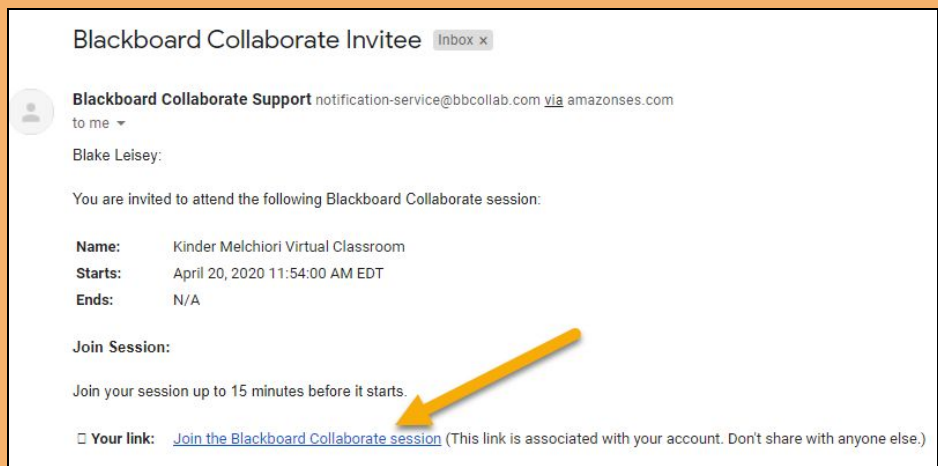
Blackboard Collaborate Invitee Inbox ×

Blackboard Collaborate Support notification-service@bbcollab.com via amazonses.com
to me

Blake Leisey:

You are invited to attend the following Blackboard Collaborate session:

| | |
|---|---|
| Name: | Kinder Melchiori Virtual Classroom |
| Starts: | April 20, 2020 11:54:00 AM EDT |
| Ends: | N/A |

Join Session:

Join your session up to 15 minutes before it starts.

 Your link: Join the Blackboard Collaborate session (This link is associated with your account. Don't share with anyone else.)